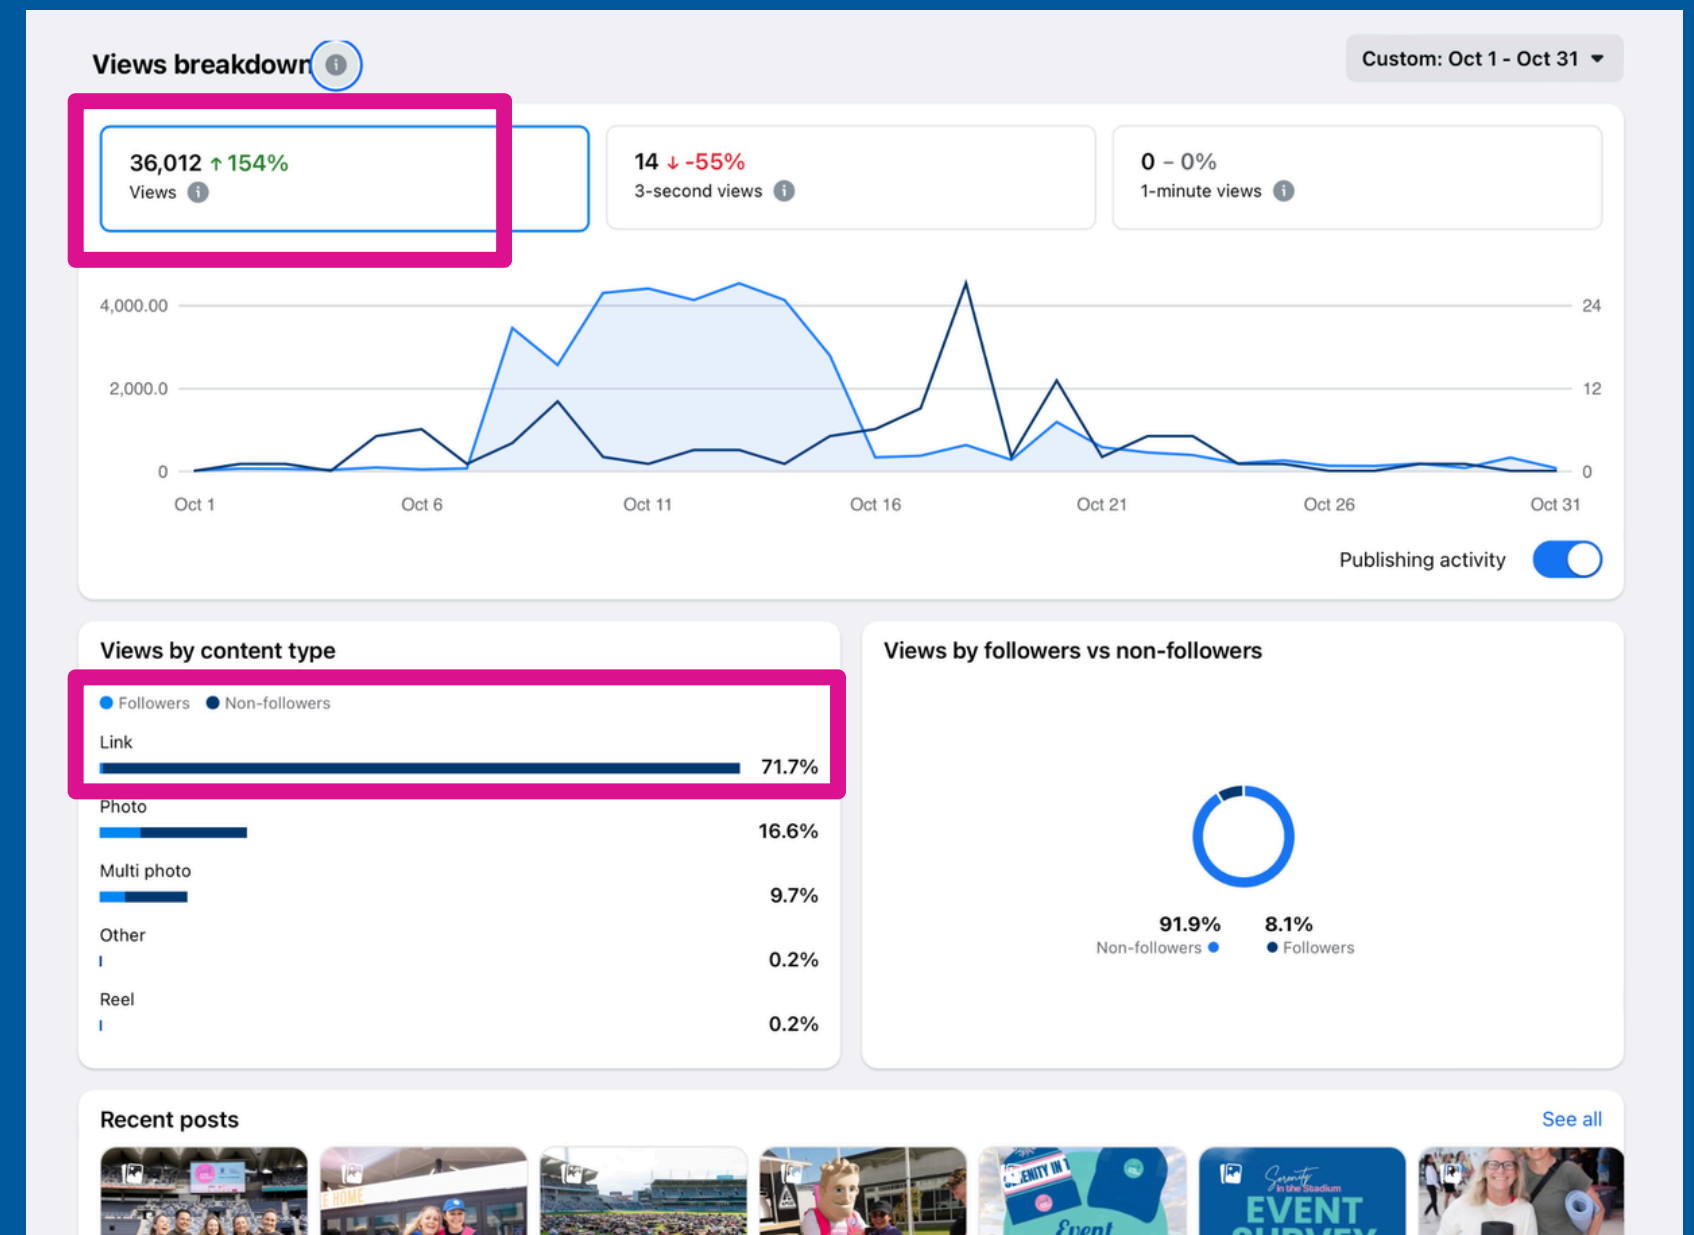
Views breakdown

Custom: Oct 1 - Oct 31

36,012 ↑ 154%
Views

14 ↓ -55%
3-second views

0 – 0%
1-minute views

4,000.00
2,000.0
0
24
12
0
Oct 1
Oct 6
Oct 11
Oct 16
Oct 21
Oct 26
Oct 31

Publishing activity

Views by content type

Followers Non-followers

Link
71.7%

Photo
16.6%

Multi photo
9.7%

Other
0.2%

Reel
0.2%

Views by followers vs non-followers

91.9%
Non-followers

8.1%
Followers

Recent posts

See all

EVENT